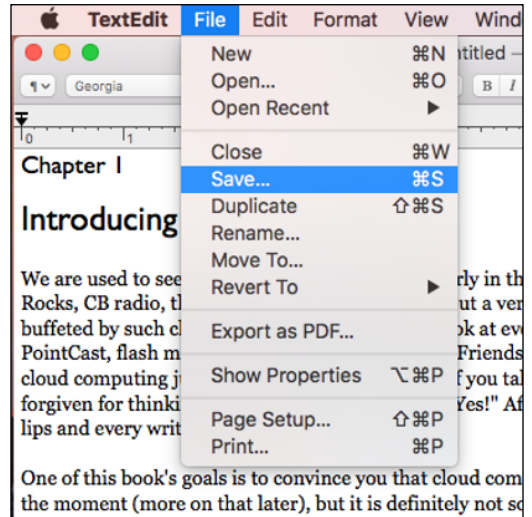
TextEdit File Edit Format View Wind

¶ Georgia

ntitled

B I

0 1

Chapter 1

Introducing

We are used to see rly in th Rocks, CB radio, th ut a ver buffeted by such cl ok at ev PointCast, flash m Friends cloud computing j f you tal forgiven for thinki Yes!" Af lips and every writ

One of this book's goals is to convince you that cloud com the moment (more on that later), but it is definitely not so

New ⌘N
Open... ⌘O
Open Recent ▶
Close ⌘W
Save... ⌘S
Duplicate ⇧⌘S
Rename...
Move To...
Revert To ▶
Export as PDF...
Show Properties ⌥⌘P
Page Setup... ⇧⌘P
Print... ⌘P